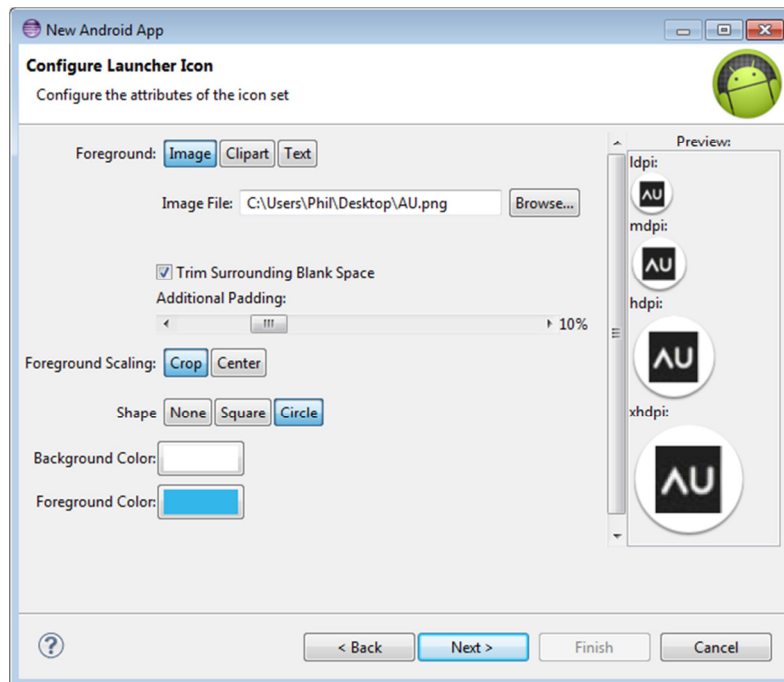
New Android App

Configure Launcher Icon

Configure the attributes of the icon set

Foreground: Image Clipart Text

Image File: C:\Users\Phil\Desktop\AU.png Browse...

☑ Trim Surrounding Blank Space

Additional Padding:

10%

Foreground Scaling: Crop Center

Shape None Square Circle

Background Color:

Foreground Color:

Preview:

ldpi:

AU

mdpi:

AU

hdpi:

AU

xhdpi:

AU

?

< Back Next > Finish Cancel